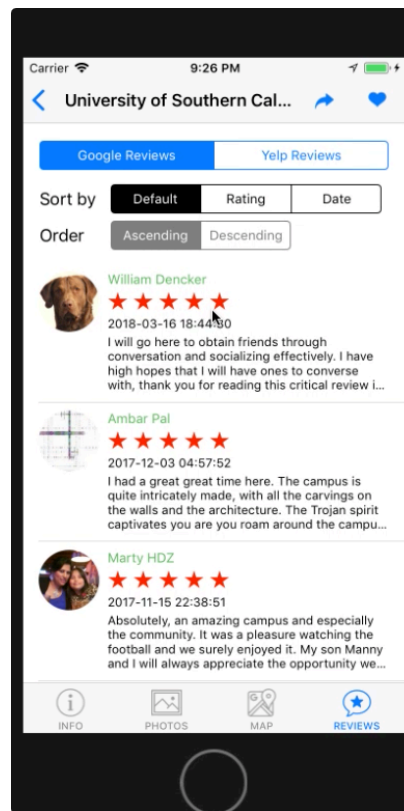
Carrier
9:26 PM

University of Southern Cal...

Google Reviews
Yelp Reviews

Sort by
Default
Rating
Date

Order
Ascending
Descending

William Dencker
★★★★★
2018-03-16 18:44:30
I will go here to obtain friends through conversation and socializing effectively. I have high hopes that I will have ones to converse with, thank you for reading this critical review i...

Ambar Pal
★★★★★
2017-12-03 04:57:52
I had a great great time here. The campus is quite intricately made, with all the carvings on the walls and the architecture. The Trojan spirit captivates you are you roam around the campu...

Marty HDZ
★★★★★
2017-11-15 22:38:51
Absolutely, an amazing campus and especially the community. It was a pleasure watching the football and we surely enjoyed it. My son Manny and I will always appreciate the opportunity we...

INFO
PHOTOS
MAP
REVIEWS